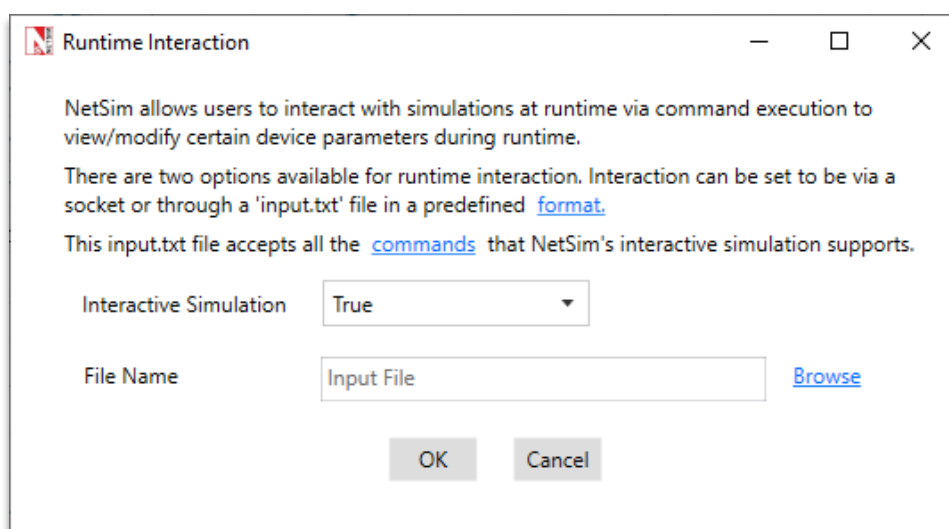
Runtime Interaction

NetSim allows users to interact with simulations at runtime via command execution to view/modify certain device parameters during runtime.

There are two options available for runtime interaction. Interaction can be set to be via a socket or through a 'input.txt' file in a predefined format.

This input.txt file accepts all the commands that NetSim's interactive simulation supports.

Interactive Simulation True

File Name Input File Browse

OK Cancel